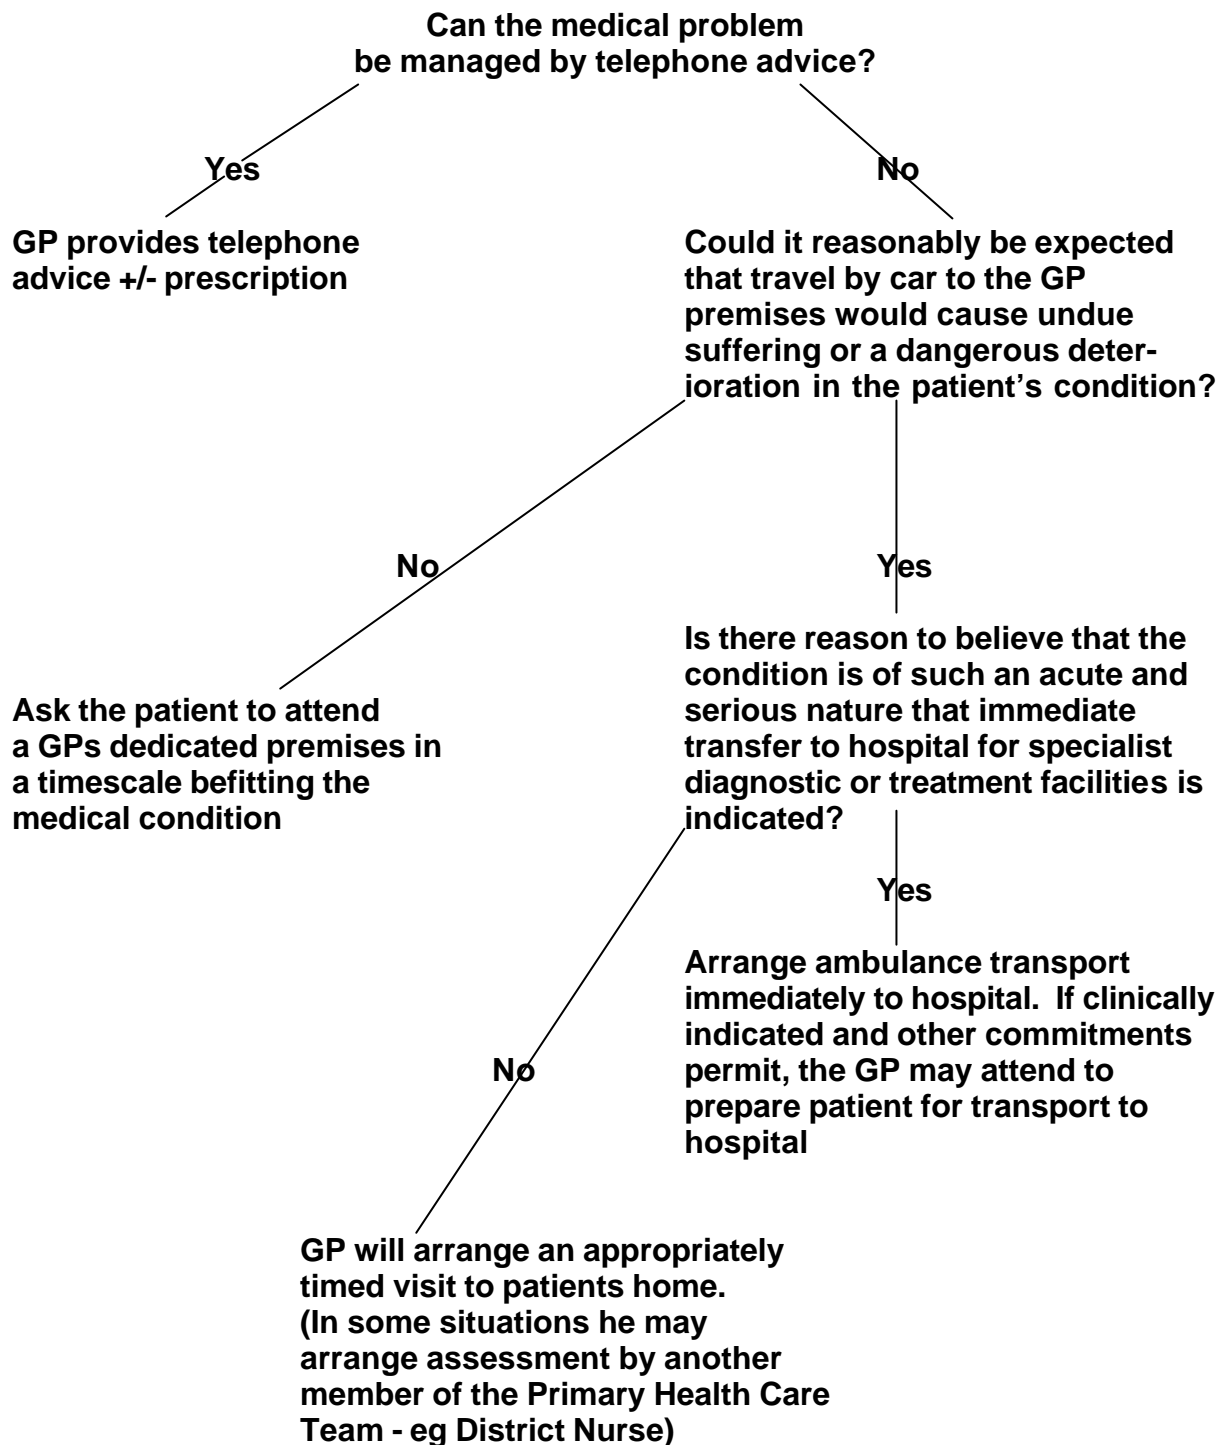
Can the medical problem be managed by telephone advice?

Yes

No

GP provides telephone advice +/- prescription

Could it reasonably be expected that travel by car to the GP premises would cause undue suffering or a dangerous deterioration in the patient's condition?

No

Yes

Ask the patient to attend a GPs dedicated premises in a timescale befitting the medical condition

Is there reason to believe that the condition is of such an acute and serious nature that immediate transfer to hospital for specialist diagnostic or treatment facilities is indicated?

Yes

Arrange ambulance transport immediately to hospital. If clinically indicated and other commitments permit, the GP may attend to prepare patient for transport to hospital

No

GP will arrange an appropriately timed visit to patients home. (In some situations he may arrange assessment by another member of the Primary Health Care Team - eg District Nurse)